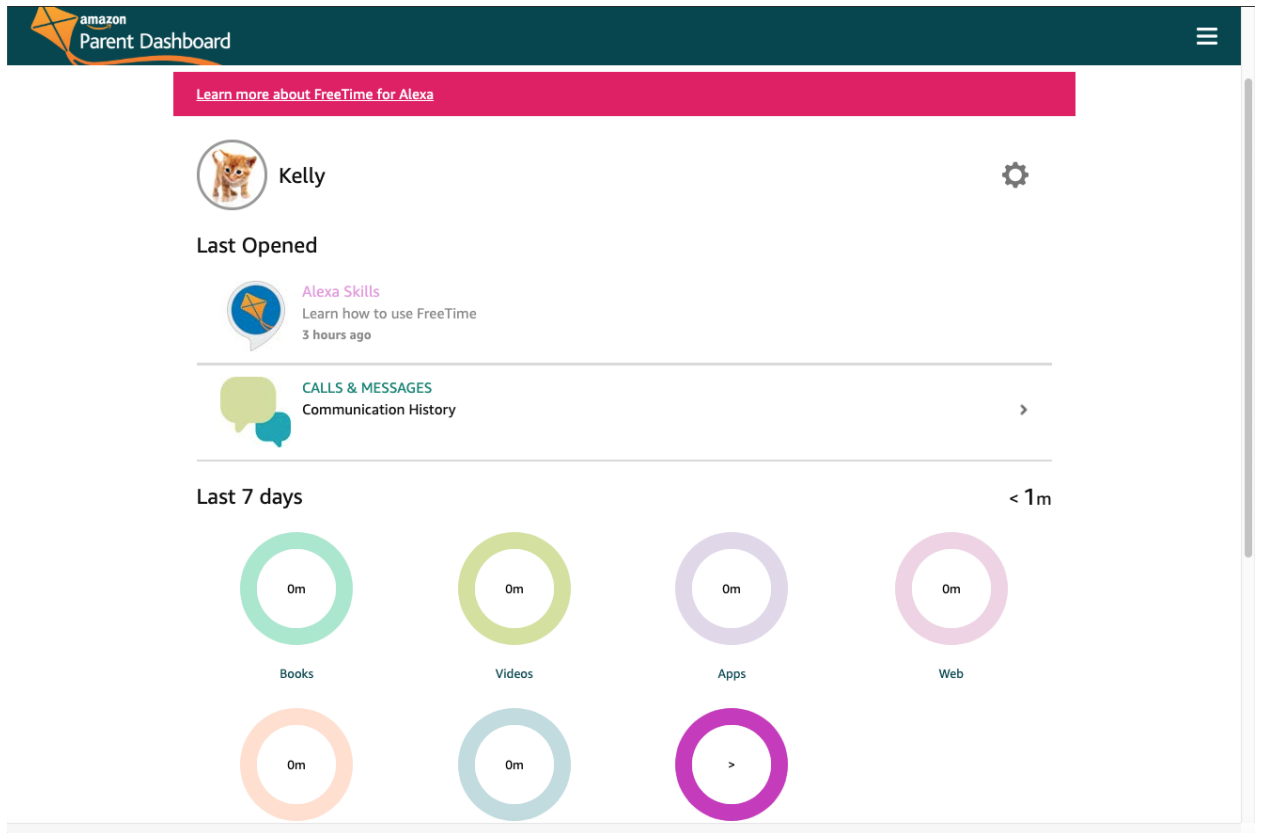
amazon
Parent Dashboard

Learn more about FreeTime for Alexa

Kelly

Last Opened

Alexa Skills
Learn how to use FreeTime
3 hours ago

CALLS & MESSAGES
Communication History

Last 7 days

< 1m

0m
Books

0m
Videos

0m
Apps

0m
Web

0m

0m

>